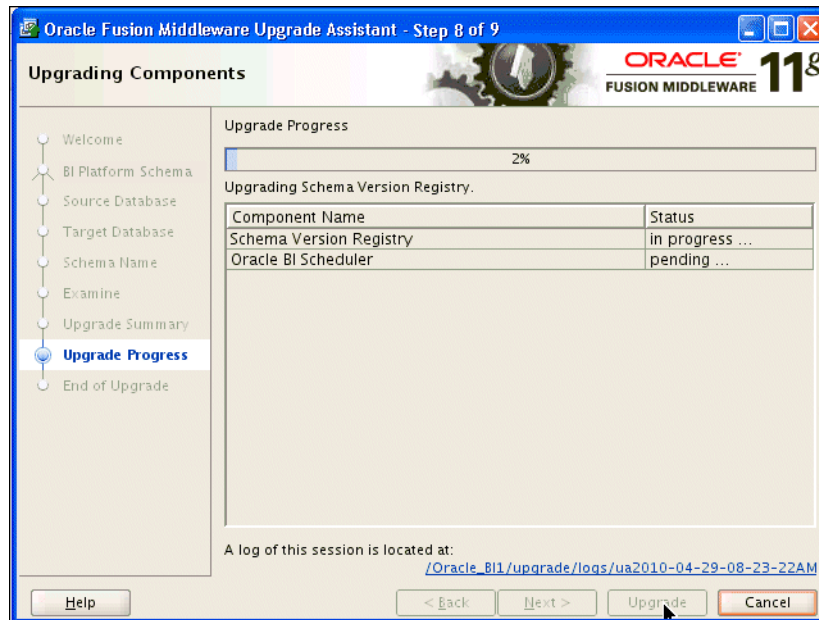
Oracle Fusion Middleware Upgrade Assistant - Step 8 of 9

Upgrading Components

ORACLE FUSION MIDDLEWARE 11g

Welcome
BI Platform Schema
Source Database
Target Database
Schema Name
Examine
Upgrade Summary
Upgrade Progress
End of Upgrade

Upgrade Progress

2%

Upgrading Schema Version Registry.

| Component Name | Status |
|---|---|
| Schema Version Registry | in progress ... |
| Oracle BI Scheduler | pending ... |

A log of this session is located at:
/Oracle_BI1/upgrade/logs/ua2010-04-29-08-23-22AM

Help

< Back

Next >

Upgrade

Cancel